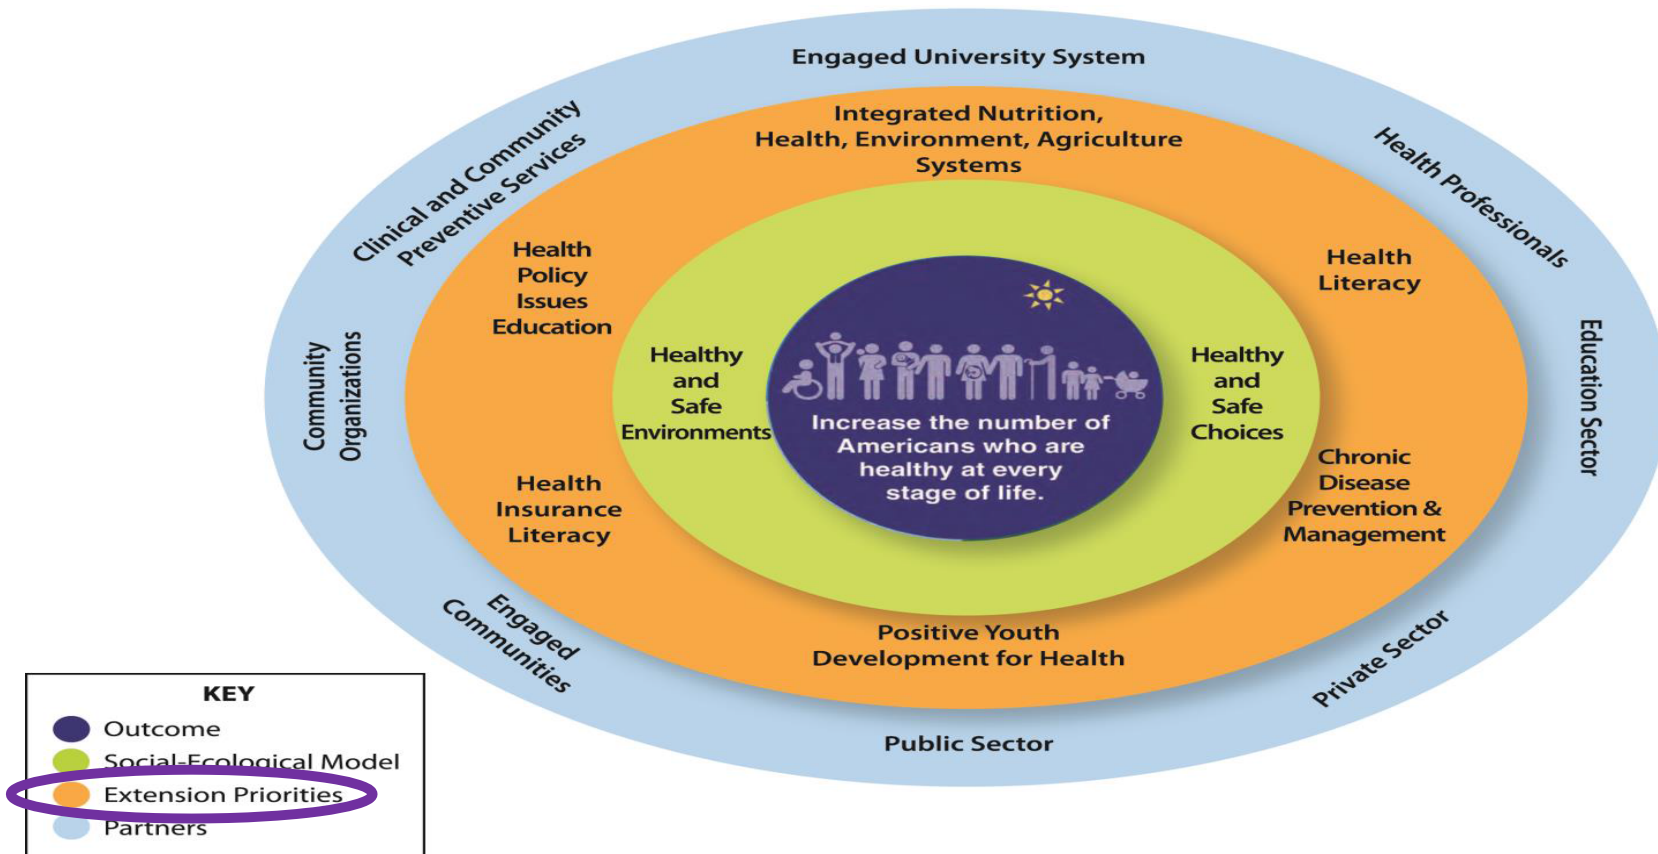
Engaged University System

Clinical and Community Preventive Services

Health Professionals

Integrated Nutrition, Health, Environment, Agriculture Systems

Health Policy Issues Education

Health Literacy

Community Organizations

Education Sector

Healthy and Safe Environments

Increase the number of Americans who are healthy at every stage of life.

Healthy and Safe Choices

Health Insurance Literacy

Chronic Disease Prevention & Management

Engaged Communities

Private Sector

Positive Youth Development for Health

Public Sector

KEY
Outcome
Social-Ecological Model
Extension Priorities
Partners